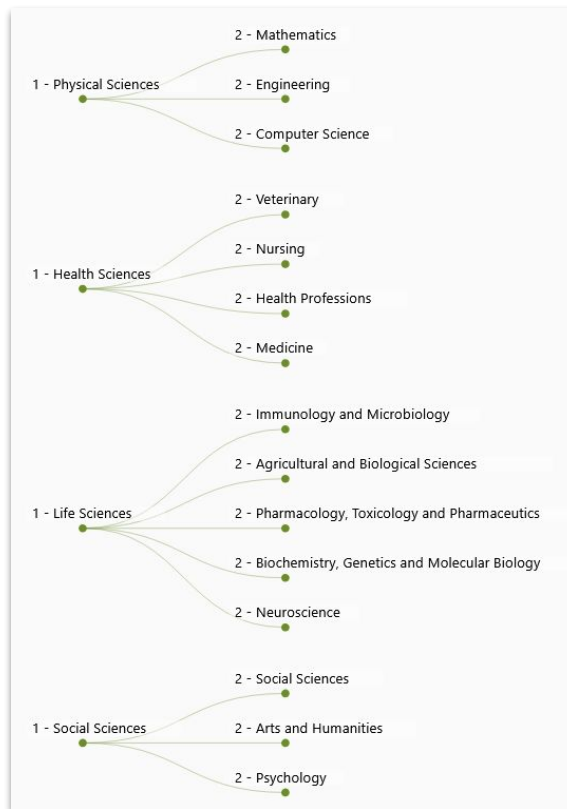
1 - Physical Sciences

2 - Mathematics

2 - Engineering

2 - Computer Science

1 - Health Sciences

2 - Veterinary

2 - Nursing

2 - Health Professions

2 - Medicine

1 - Life Sciences

2 - Immunology and Microbiology

2 - Agricultural and Biological Sciences

2 - Pharmacology, Toxicology and Pharmaceutics

2 - Biochemistry, Genetics and Molecular Biology

2 - Neuroscience

1 - Social Sciences

2 - Social Sciences

2 - Arts and Humanities

2 - Psychology